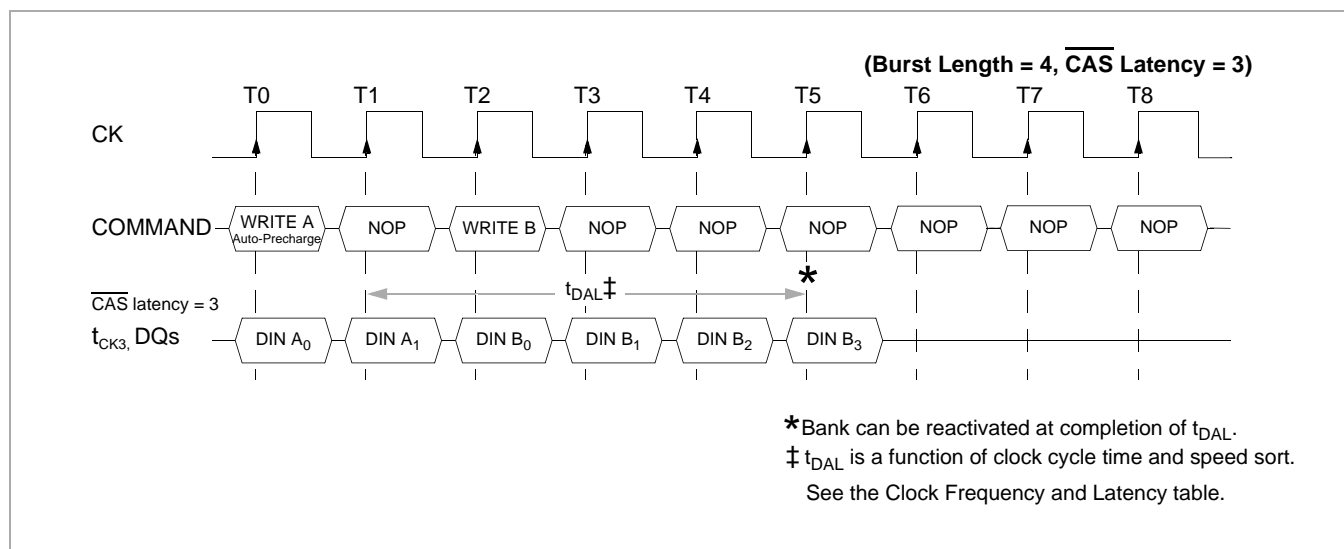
(Burst Length = 4, $\overline{\text{CAS}}$ Latency = 3)

T0 T1 T2 T3 T4 T5 T6 T7 T8

CK

COMMAND WRITE A Auto-Precharge NOP WRITE B NOP NOP NOP NOP NOP NOP

$\overline{\text{CAS}}$ latency = 3

$t_{DAL}$‡

*

$t_{CK3,}$ DQs DIN $A_0$ DIN $A_1$ DIN $B_0$ DIN $B_1$ DIN $B_2$ DIN $B_3$

*Bank can be reactivated at completion of $t_{DAL}$.

‡ $t_{DAL}$ is a function of clock cycle time and speed sort. See the Clock Frequency and Latency table.